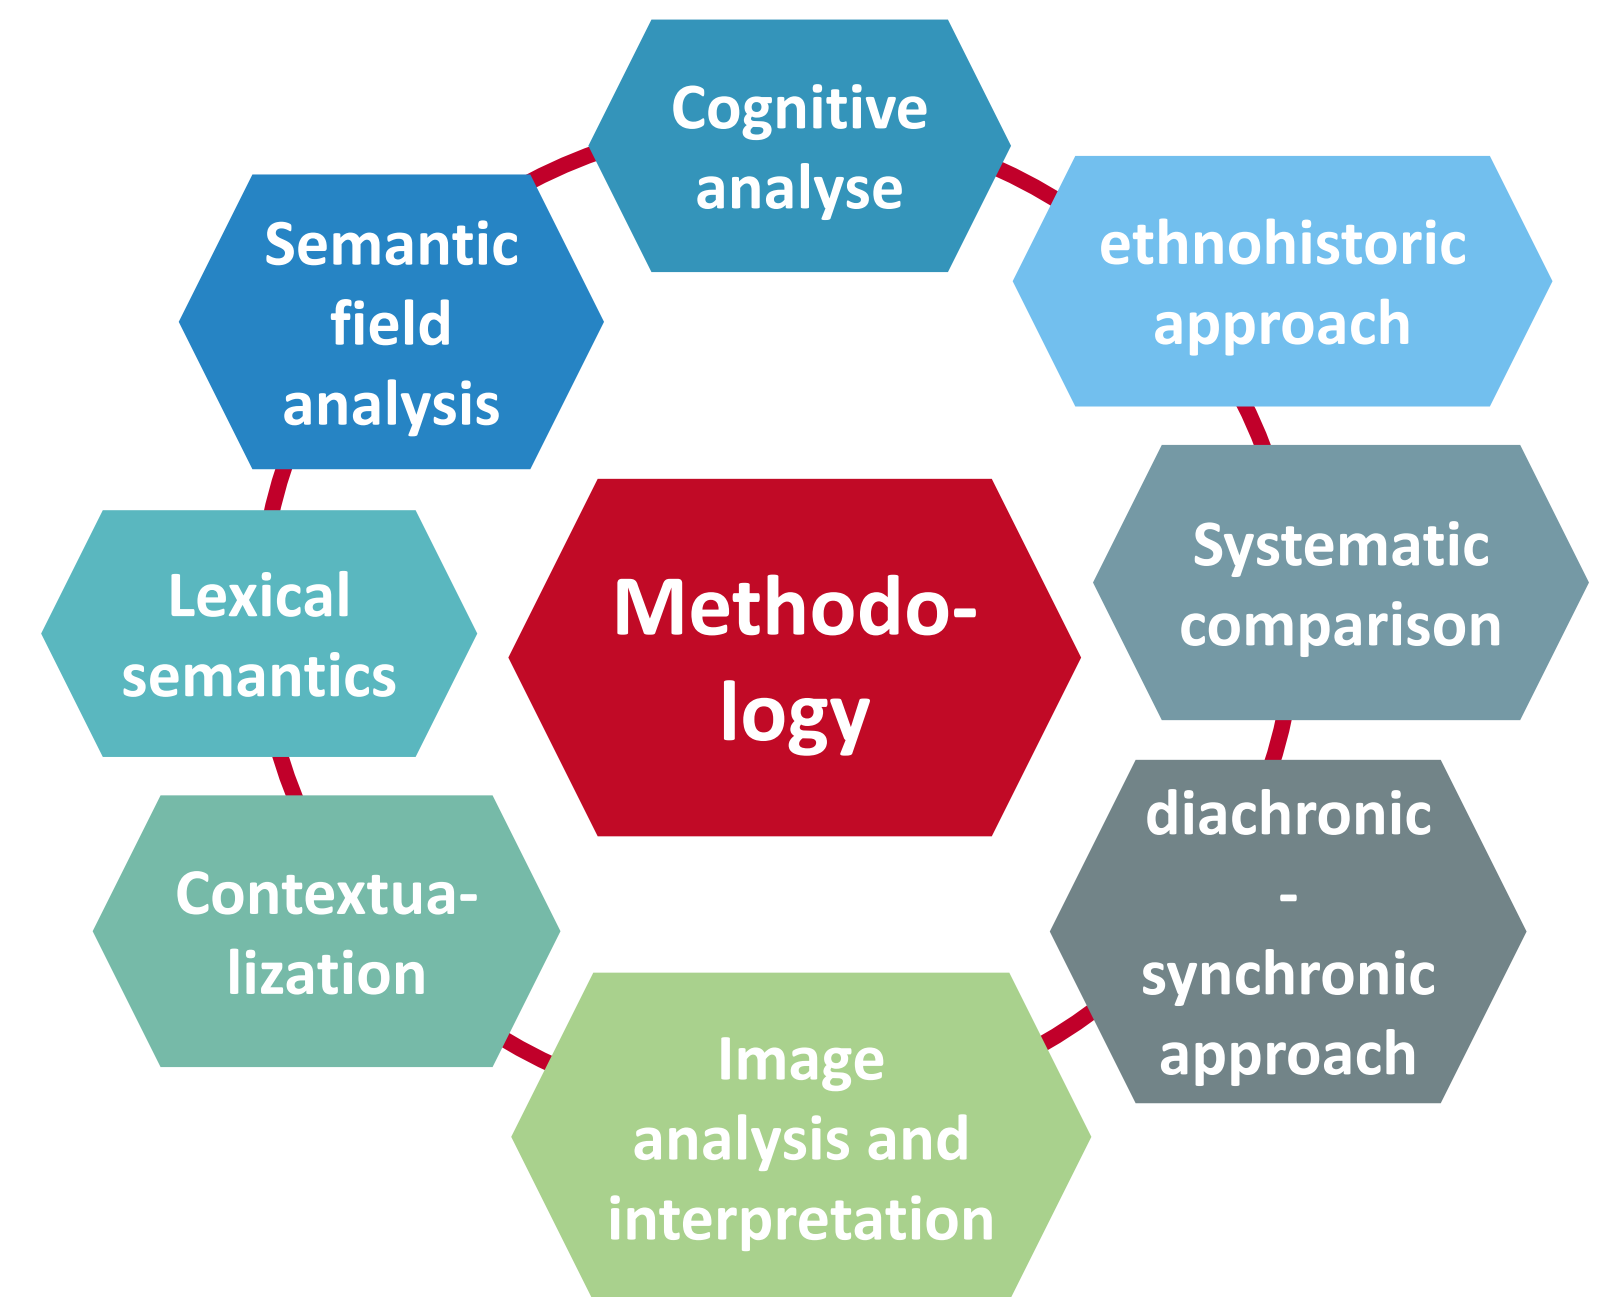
Methodology

Cognitive analyse

ethnohistoric approach

Systematic comparison

diachronic - synchronic approach

Image analysis and interpretation

Contextualization

Lexical semantics

Semantic field analysis